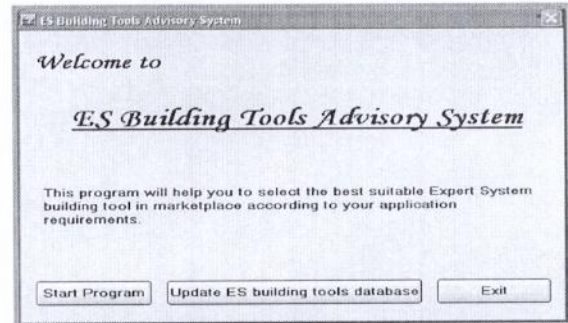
ES Building Tools Advisory System

Welcome to

ES Building Tools Advisory System

This program will help you to select the best suitable Expert System building tool in marketplace according to your application requirements.

Start Program

Update ES building tools database

Exit